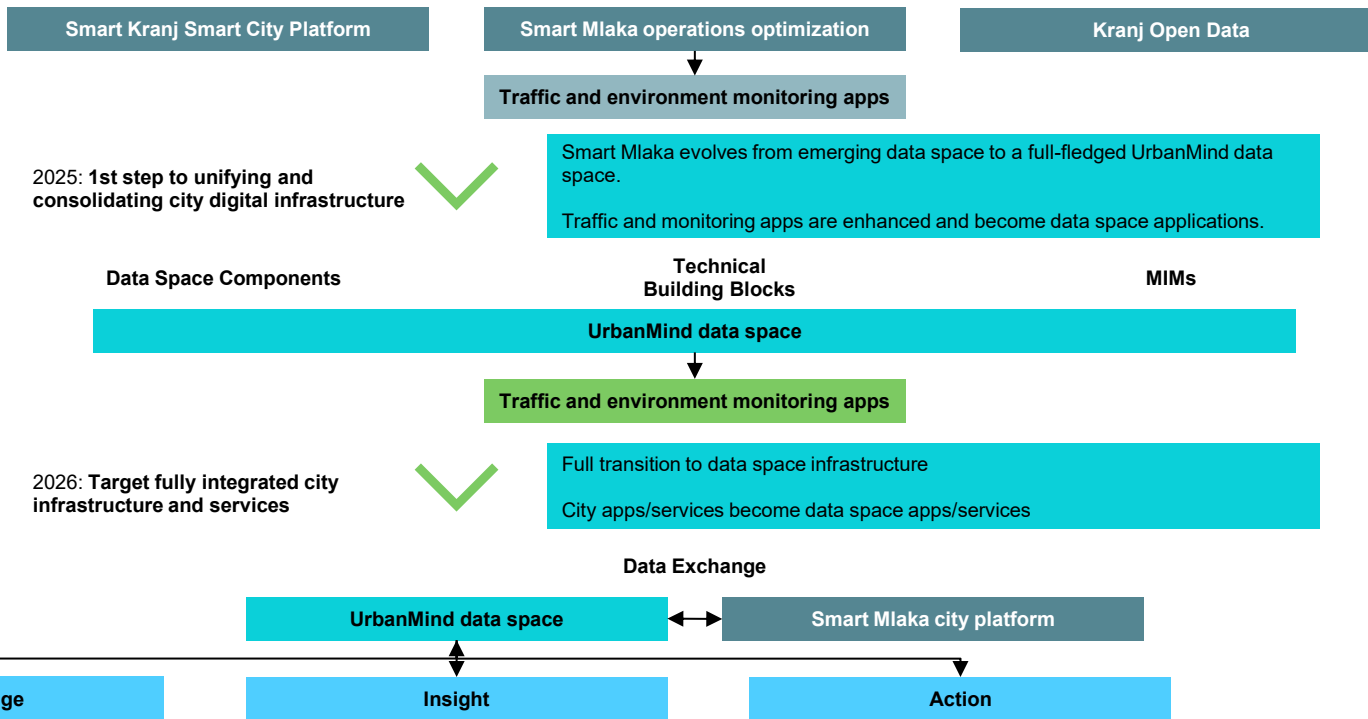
Smart Kranj Smart City Platform

Smart Mlaka operations optimization

Kranj Open Data

Traffic and environment monitoring apps

2025: **1st step to unifying and consolidating city digital infrastructure**

Smart Mlaka evolves from emerging data space to a full-fledged UrbanMind data space.

Traffic and monitoring apps are enhanced and become data space applications.

Data Space Components

Technical Building Blocks

MIMs

UrbanMind data space

Traffic and environment monitoring apps

2026: **Target fully integrated city infrastructure and services**

Full transition to data space infrastructure

City apps/services become data space apps/services

Data Exchange

UrbanMind data space

Smart Mlaka city platform

ge

Insight

Action